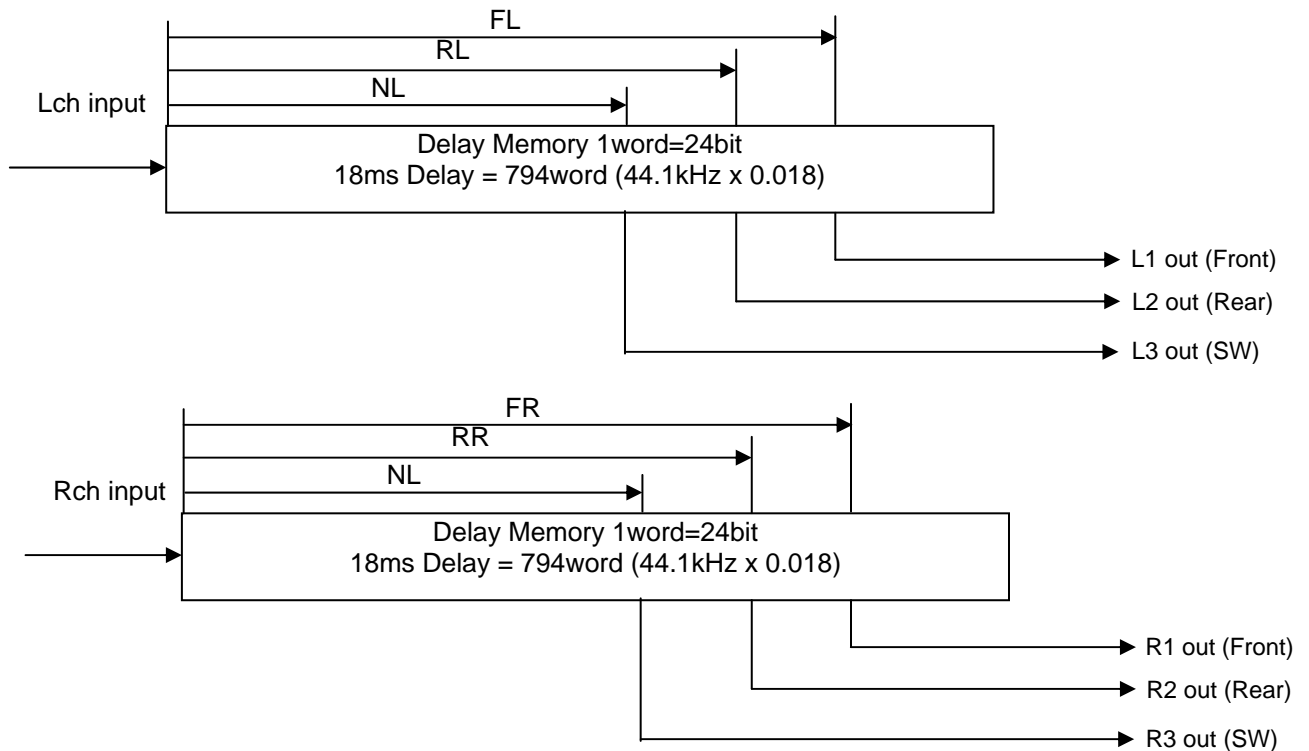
FL
RL
NL
Lch input
Delay Memory 1word=24bit
18ms Delay = 794word (44.1kHz x 0.018)
L1 out (Front)
L2 out (Rear)
L3 out (SW)

FR
RR
NL
Rch input
Delay Memory 1word=24bit
18ms Delay = 794word (44.1kHz x 0.018)
R1 out (Front)
R2 out (Rear)
R3 out (SW)